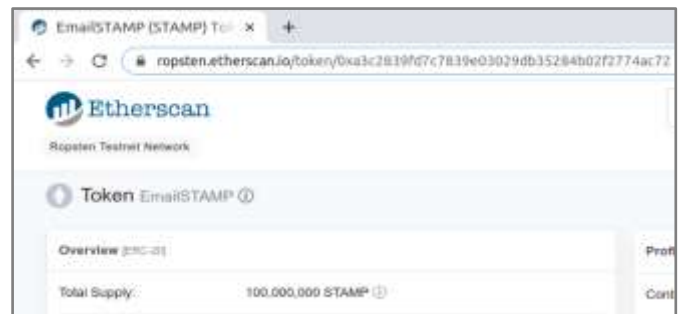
EmailSTAMP (STAMP) To ×

+

ropsten.etherscan.io/token/0xa3c2839fd7c7839e03029db35284b02f2774ac72

Etherscan

Ropsten Testnet Network

Token EmailSTAMP

Overview [ERC-20]

Total Supply: 100,000,000 STAMP

Prof

Cont